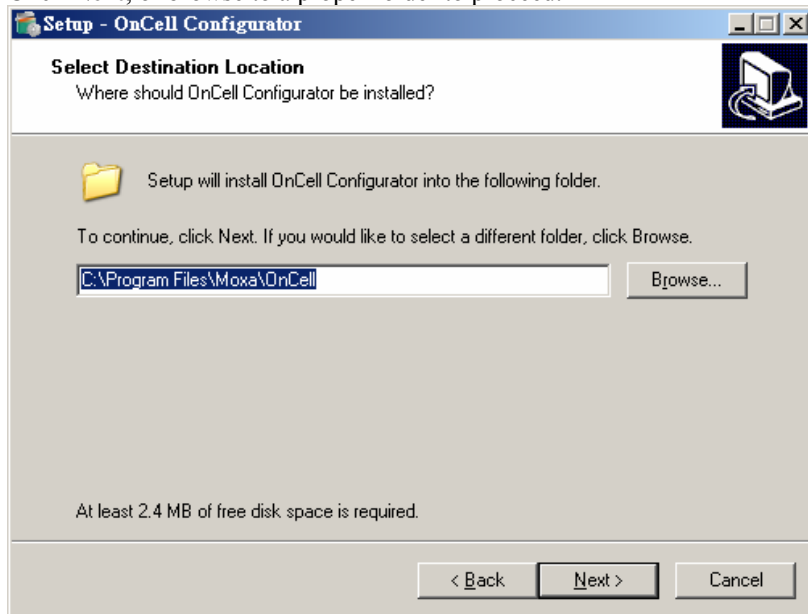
Setup - OnCell Configurator

Select Destination Location
Where should OnCell Configurator be installed?

Setup will install OnCell Configurator into the following folder.

To continue, click Next. If you would like to select a different folder, click Browse.

C:\Program Files\Moxa\OnCell

Browse...

At least 2.4 MB of free disk space is required.

< Back

Next >

Cancel